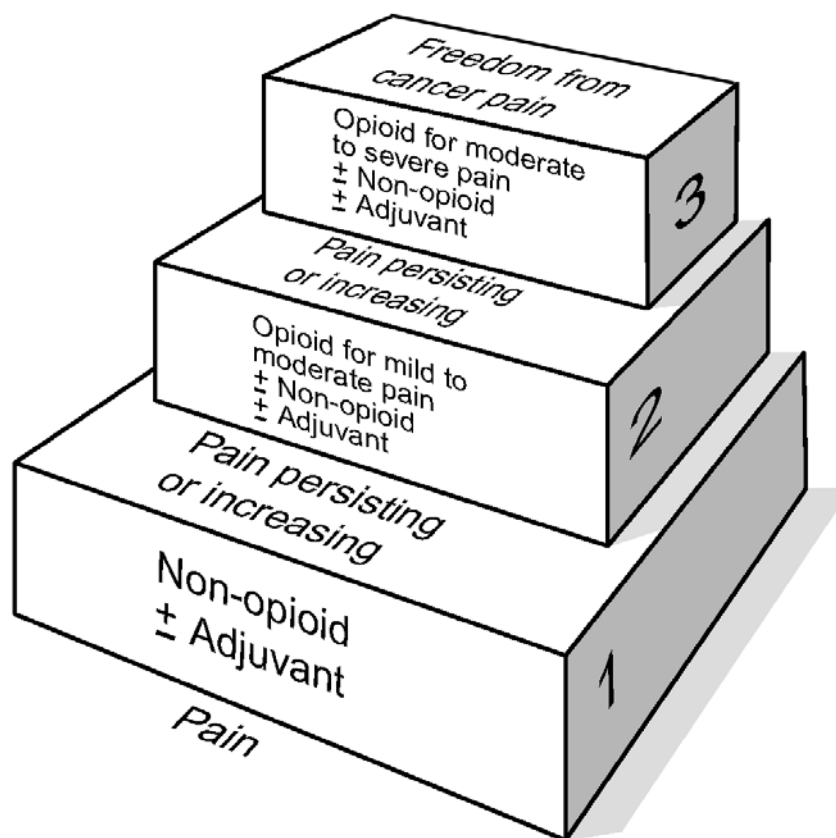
Freedom from cancer pain

Opioid for moderate to severe pain
± Non-opioid
± Adjuvant

3

Pain persisting or increasing

Opioid for mild to moderate pain
± Non-opioid
± Adjuvant

2

Pain persisting or increasing

Non-opioid
± Adjuvant

1

Pain